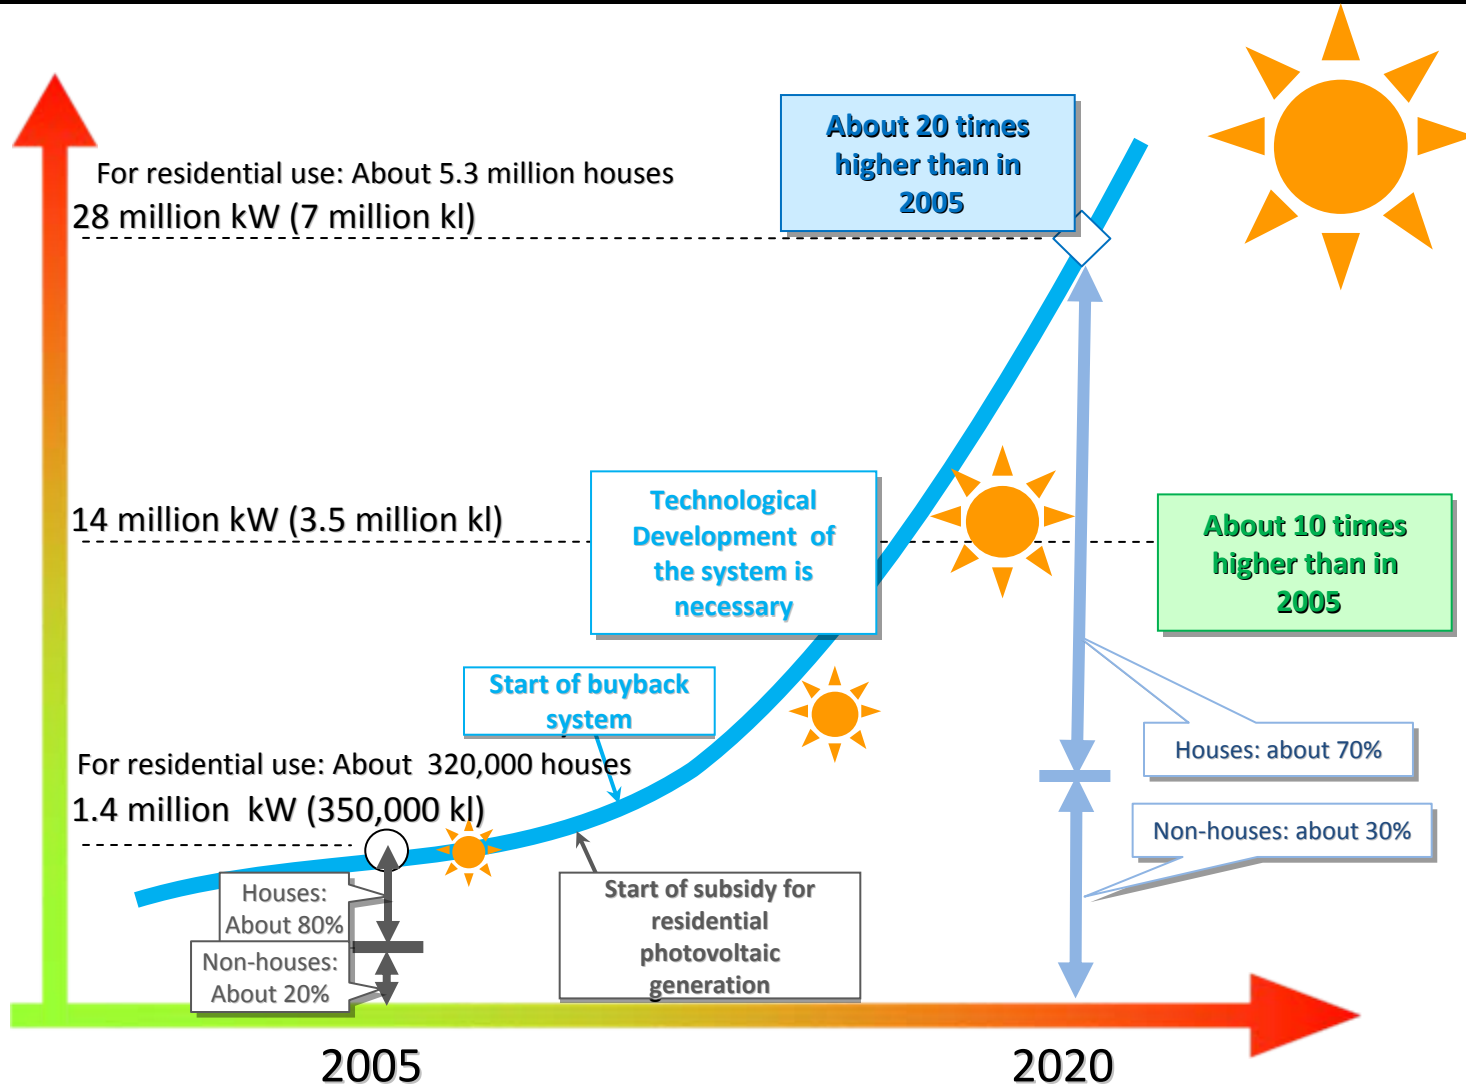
About 20 times higher than in 2005

For residential use: About 5.3 million houses

28 million kW (7 million kl)

14 million kW (3.5 million kl)

Technological Development of the system is necessary

About 10 times higher than in 2005

Start of buyback system

For residential use: About 320,000 houses

1.4 million kW (350,000 kl)

Houses: about 70%

Non-houses: about 30%

Houses: About 80%

Non-houses: About 20%

Start of subsidy for residential photovoltaic generation

2005

2020